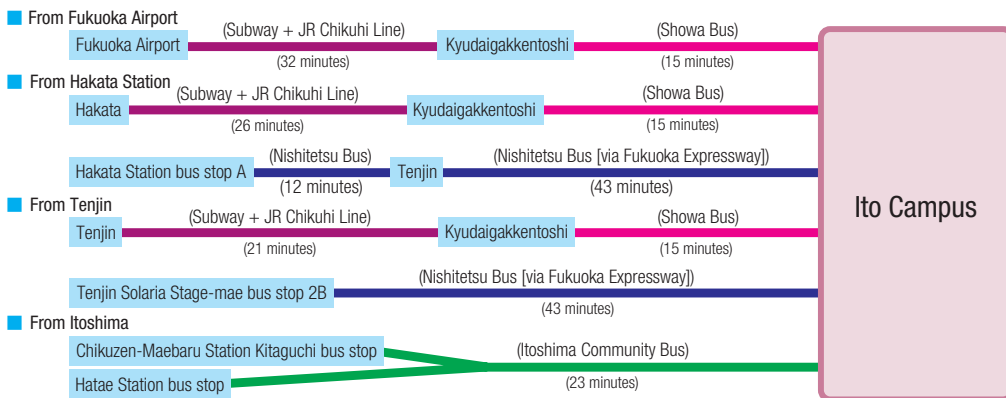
From Fukuoka Airport

Fukuoka Airport (Subway + JR Chikuhi Line) (32 minutes) Kyudaigakkentoshi (Showa Bus) (15 minutes)

From Hakata Station

Hakata (Subway + JR Chikuhi Line) (26 minutes) Kyudaigakkentoshi (Showa Bus) (15 minutes)

Hakata Station bus stop A (Nishitetsu Bus) (12 minutes) Tenjin (Nishitetsu Bus [via Fukuoka Expressway]) (43 minutes)

From Tenjin

Tenjin (Subway + JR Chikuhi Line) (21 minutes) Kyudaigakkentoshi (Showa Bus) (15 minutes)

Tenjin Solaria Stage-mae bus stop 2B (Nishitetsu Bus [via Fukuoka Expressway]) (43 minutes)

From Itoshima

Chikuzen-Maebaru Station Kitaguchi bus stop

Hatae Station bus stop

(Itoshima Community Bus) (23 minutes)

Ito Campus